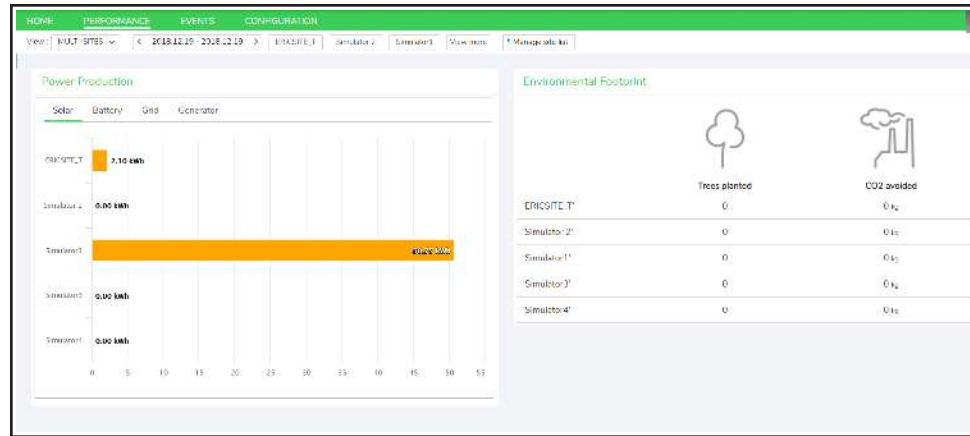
HOME PERFORMANCE EVENTS CONFIGURATION

View: MULTI-SITES < 2018.12.19 - 2018.12.19 > ERICSITE_T Simulator 2 Simulator1 View more Manage site list

Power Production

Solar Battery Grid Generator

ERICSITE_T 2.10 kWh

Simulator 2 0.00 kWh

Simulator1 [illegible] kWh

Simulator3 0.00 kWh

Simulator4 0.00 kWh

0 5 10 15 20 25 30 35 40 45 50 55

Environmental Footprint

| | Trees planted | CO2 avoided |
|---|---|---|
| ERICSITE_T* | 0 | 0 kg |
| Simulator 2* | 0 | 0 kg |
| Simulator1* | 0 | 0 kg |
| Simulator3* | 0 | 0 kg |
| Simulator4* | 0 | 0 kg |